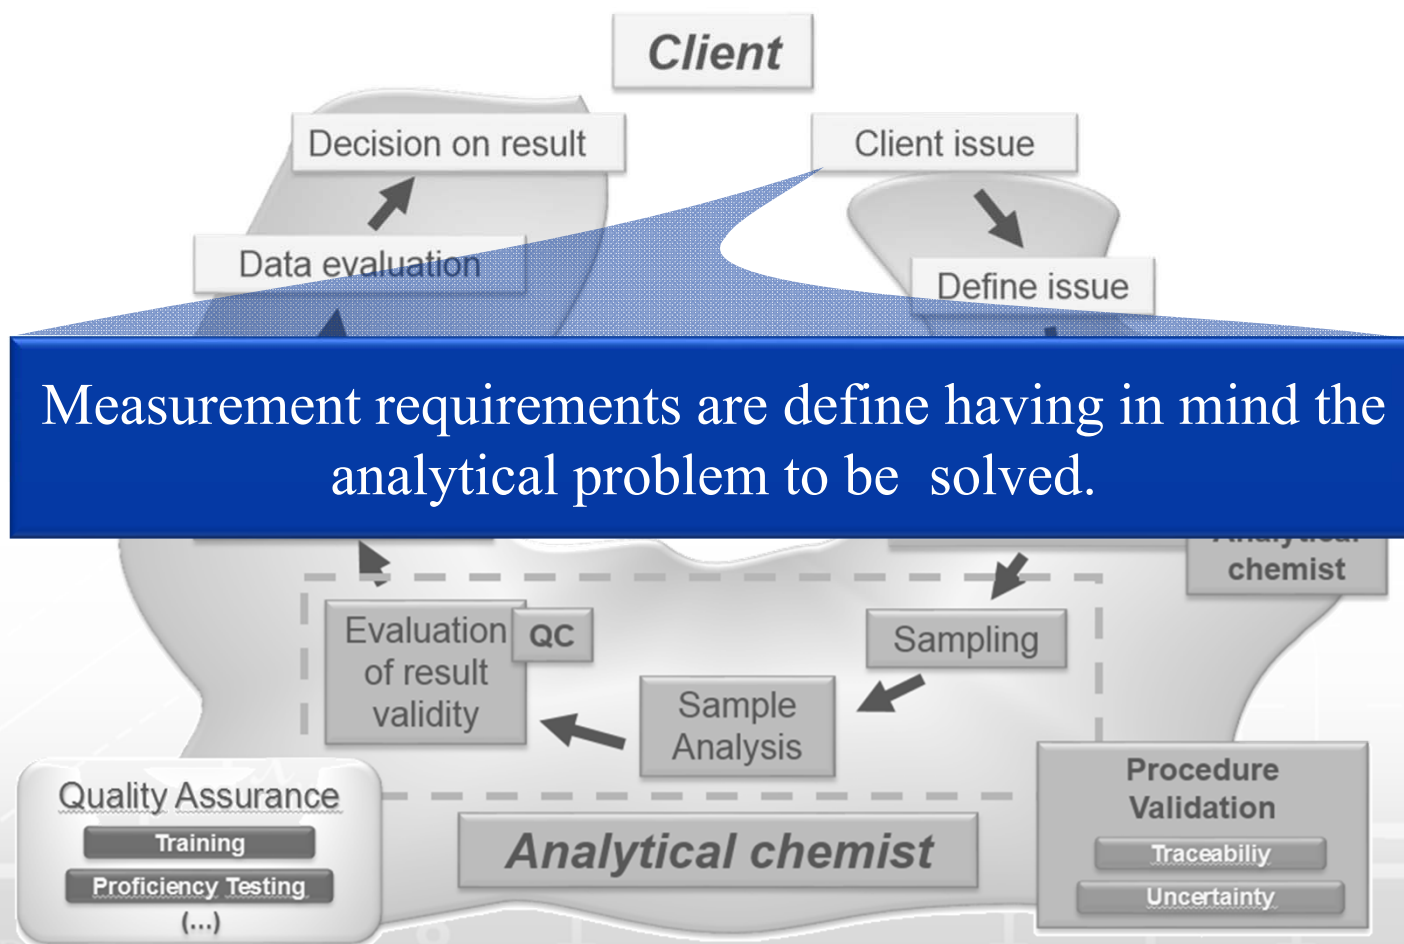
Client

Decision on result

Client issue

Data evaluation

Define issue

Measurement requirements are define having in mind the analytical problem to be solved.

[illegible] chemist

Evaluation of result validity

QC

Sampling

Sample Analysis

Quality Assurance

Training

Proficiency Testing

(...)

Analytical chemist

Procedure Validation

Traceabiliy

Uncertainty